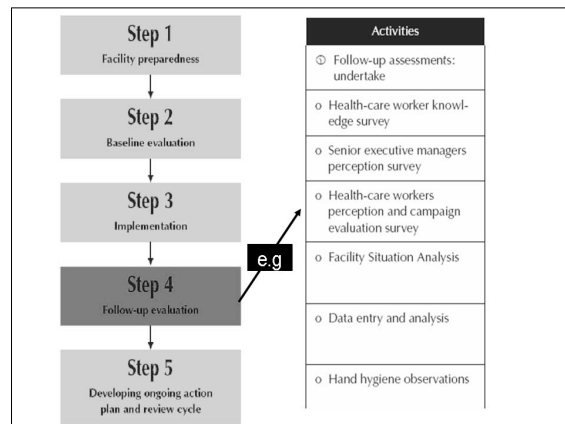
Step 1
Facility preparedness

Step 2
Baseline evaluation

Step 3
Implementation

Step 4
Follow-up evaluation

Step 5
Developing ongoing action plan and review cycle

e.g

Activities

① Follow-up assessments: undertake

o Health-care worker knowledge survey

o Senior executive managers perception survey

o Health-care workers perception and campaign evaluation survey

o Facility Situation Analysis

o Data entry and analysis

o Hand hygiene observations